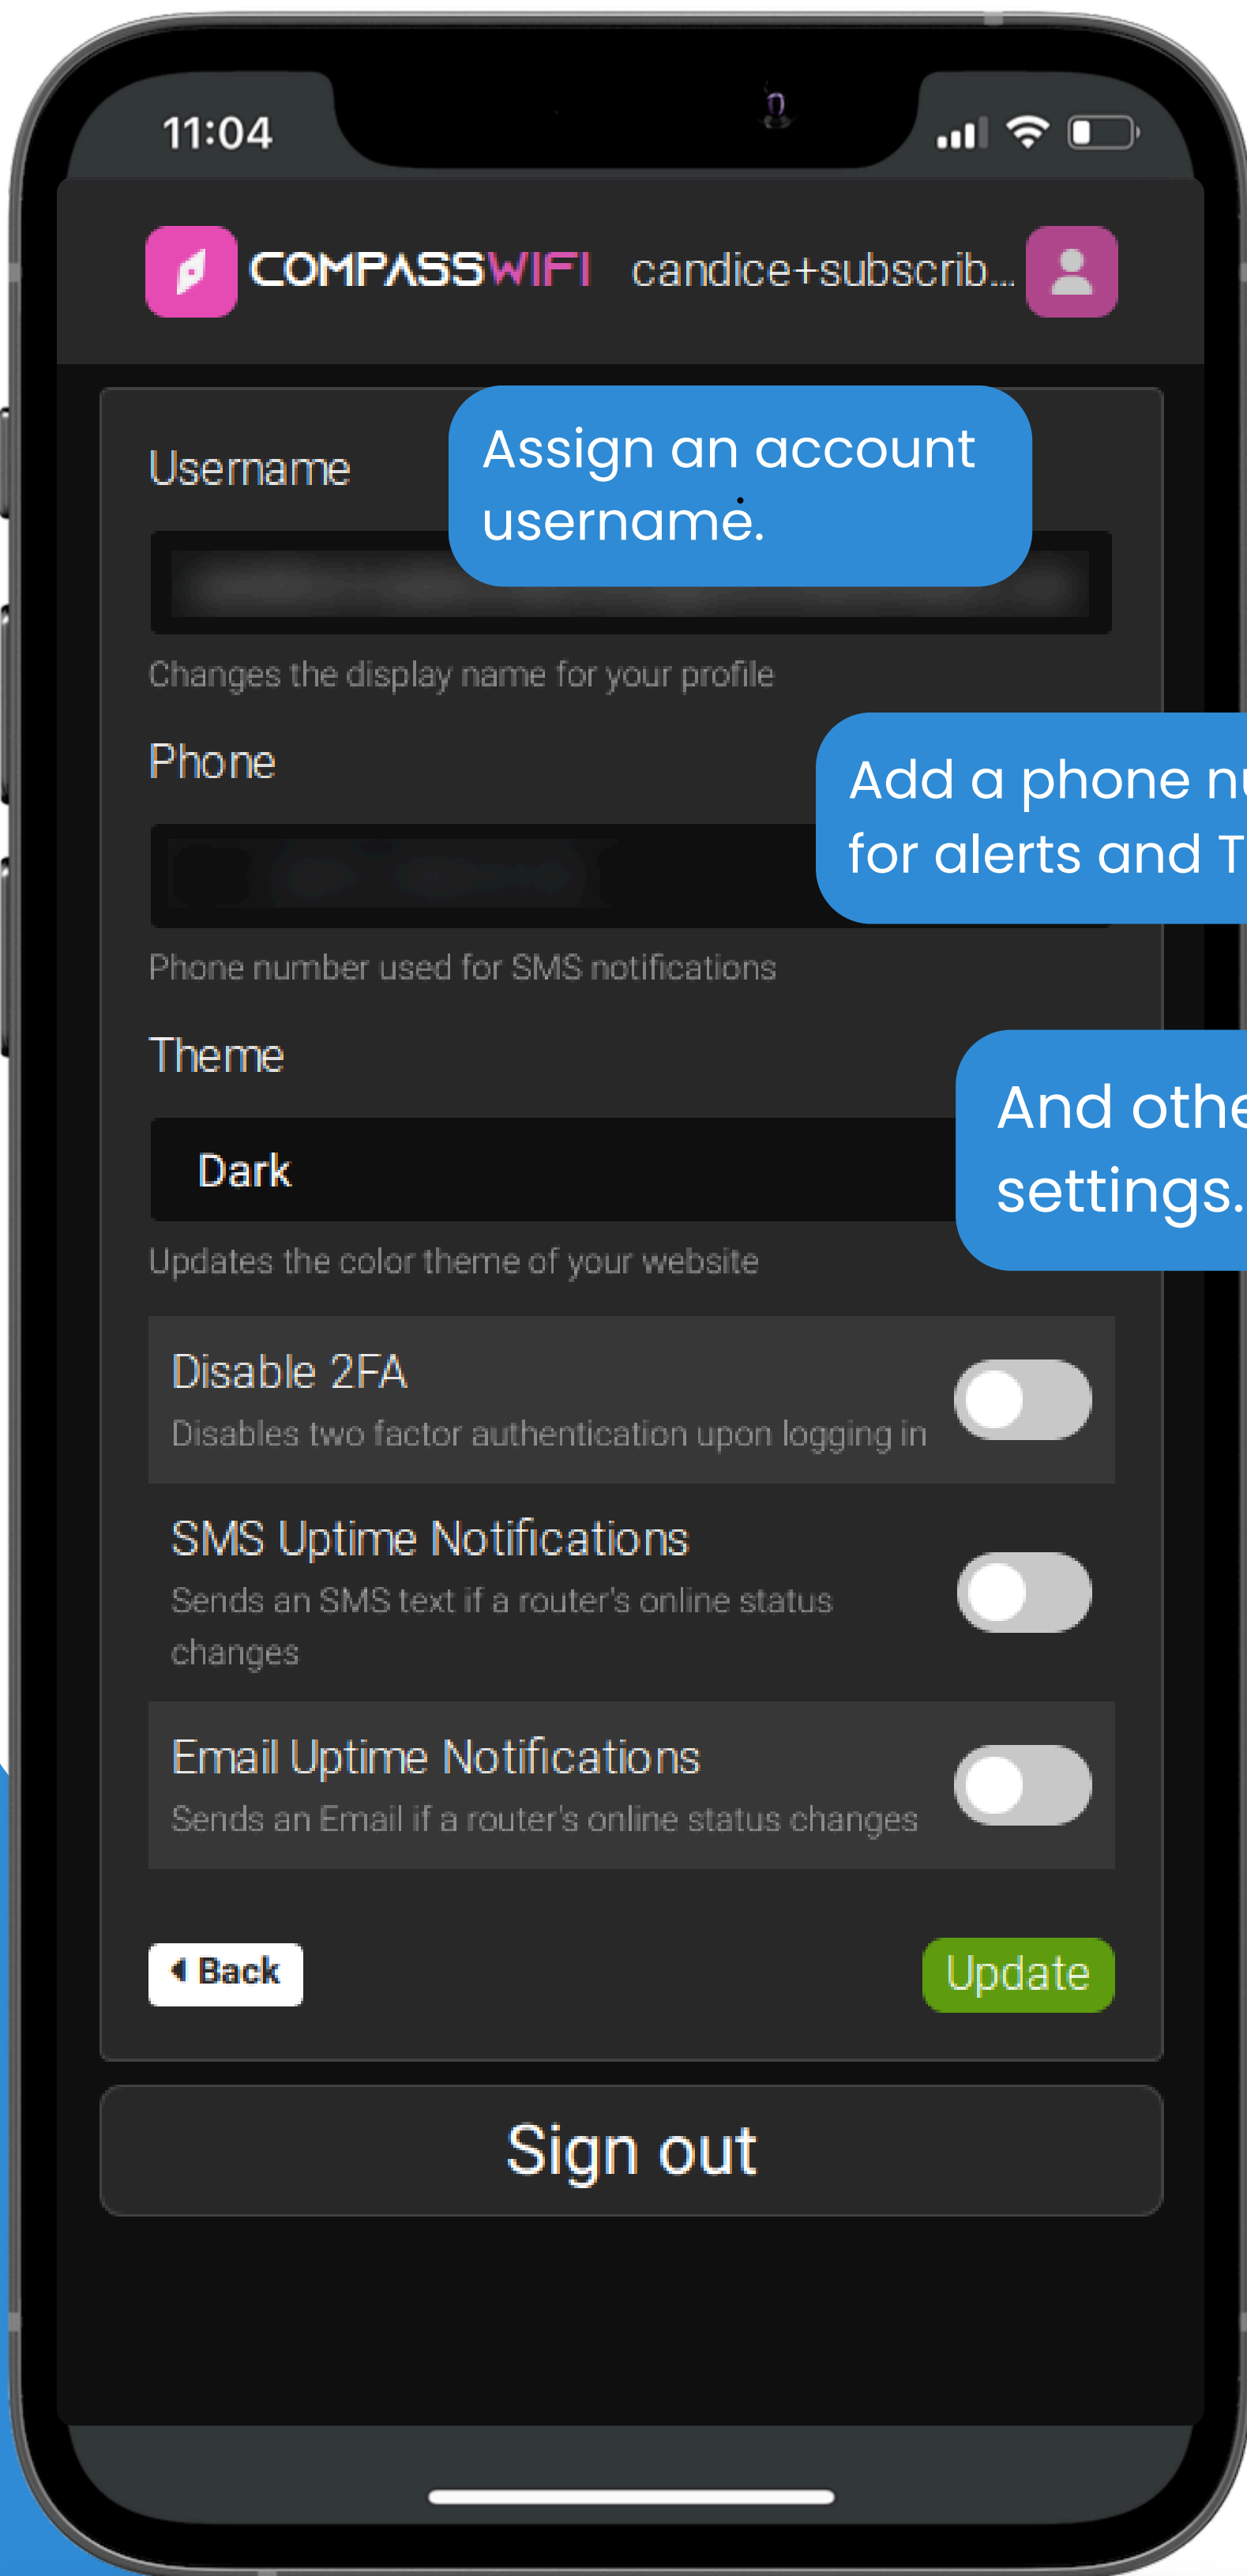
11:04

COMPASSWIFI candice+subscrib...

Username

Assign an account username.

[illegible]

Changes the display name for your profile

Phone

Add a phone n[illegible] for alerts and T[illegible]

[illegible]

Phone number used for SMS notifications

Theme

And othe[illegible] settings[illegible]

Dark

Updates the color theme of your website

Disable 2FA

Disables two factor authentication upon logging in

SMS Uptime Notifications

Sends an SMS text if a router's online status changes

Email Uptime Notifications

Sends an Email if a router's online status changes

Back

Update

Sign out